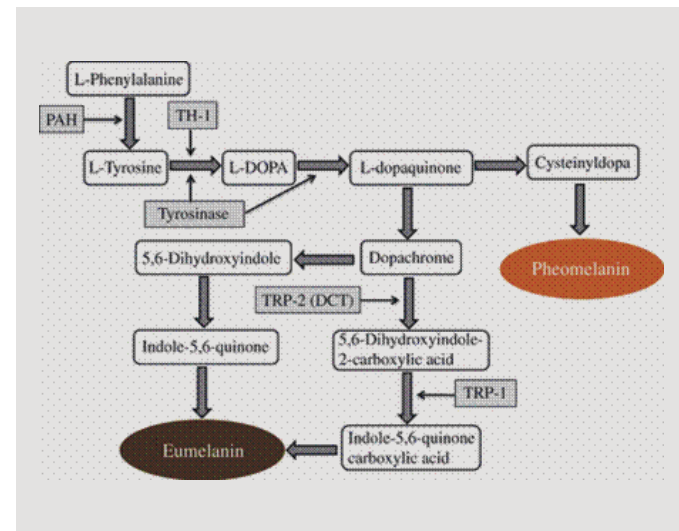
L-Phenylalanine

PAH

TH-1

L-Tyrosine

L-DOPA

L-dopaquinone

Cysteinyldopa

Tyrosinase

5,6-Dihydroxyindole

Dopachrome

Pheomelanin

TRP-2 (DCT)

Indole-5,6-quinone

5,6-Dihydroxyindole-2-carboxylic acid

TRP-1

Eumelanin

Indole-5,6-quinone carboxylic acid